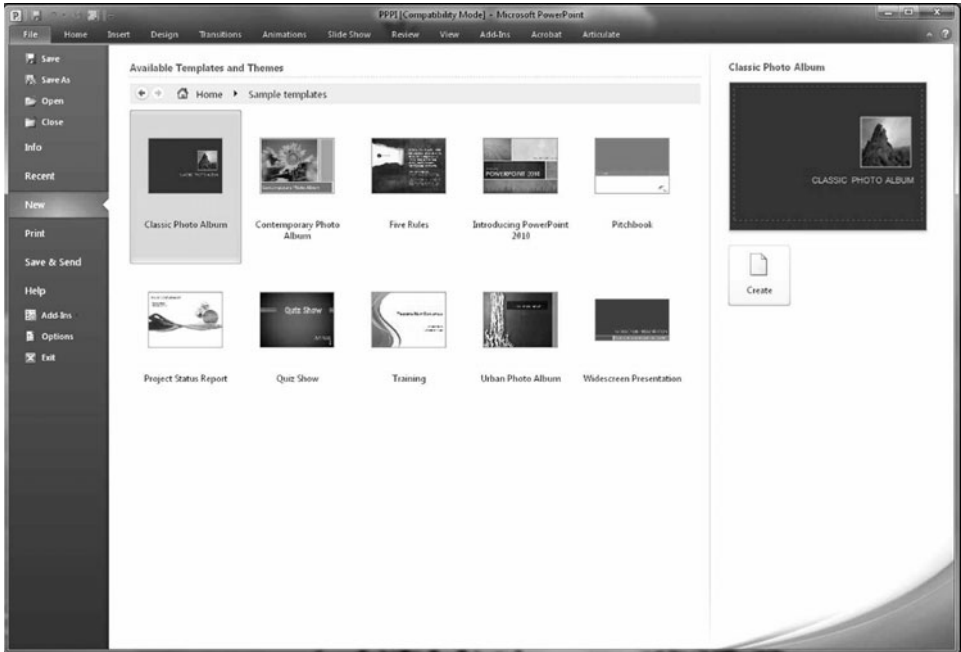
PPPI [Compatibility Mode] - Microsoft PowerPoint

File Home Insert Design Transitions Animations Slide Show Review View Add-Ins Acrobat Articulate

Save
Save As
Open
Close
Info
Recent
New
Print
Save & Send
Help
Add-Ins
Options
Exit

Available Templates and Themes

Home ▸ Sample templates

Classic Photo Album
Contemporary Photo Album
Five Rules
Introducing PowerPoint 2010
Pitchbook
Project Status Report
Quiz Show
Training
Urban Photo Album
Widescreen Presentation

Classic Photo Album

CLASSIC PHOTO ALBUM

Create